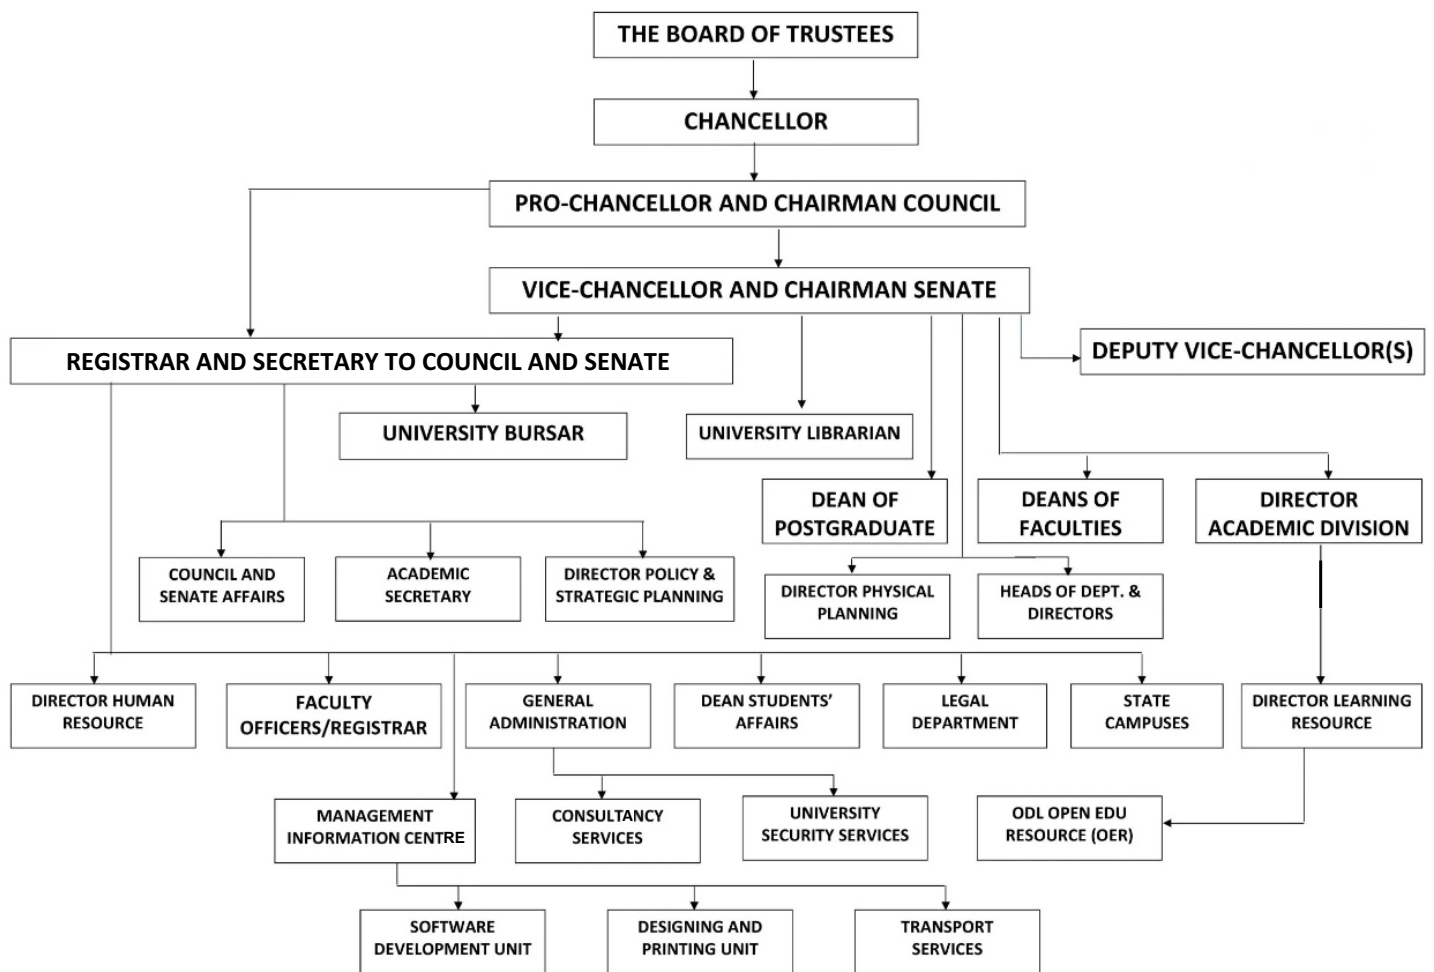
THE BOARD OF TRUSTEES

CHANCELLOR

PRO-CHANCELLOR AND CHAIRMAN COUNCIL

VICE-CHANCELLOR AND CHAIRMAN SENATE

REGISTRAR AND SECRETARY TO COUNCIL AND SENATE

DEPUTY VICE-CHANCELLOR(S)

UNIVERSITY BURSAR

UNIVERSITY LIBRARIAN

DEAN OF POSTGRADUATE

DEANS OF FACULTIES

DIRECTOR ACADEMIC DIVISION

COUNCIL AND SENATE AFFAIRS

ACADEMIC SECRETARY

DIRECTOR POLICY & STRATEGIC PLANNING

DIRECTOR PHYSICAL PLANNING

HEADS OF DEPT. & DIRECTORS

DIRECTOR HUMAN RESOURCE

FACULTY OFFICERS/REGISTRAR

GENERAL ADMINISTRATION

DEAN STUDENTS' AFFAIRS

LEGAL DEPARTMENT

STATE CAMPUSES

DIRECTOR LEARNING RESOURCE

MANAGEMENT INFORMATION CENTRE

CONSULTANCY SERVICES

UNIVERSITY SECURITY SERVICES

ODL OPEN EDU RESOURCE (OER)

SOFTWARE DEVELOPMENT UNIT

DESIGNING AND PRINTING UNIT

TRANSPORT SERVICES